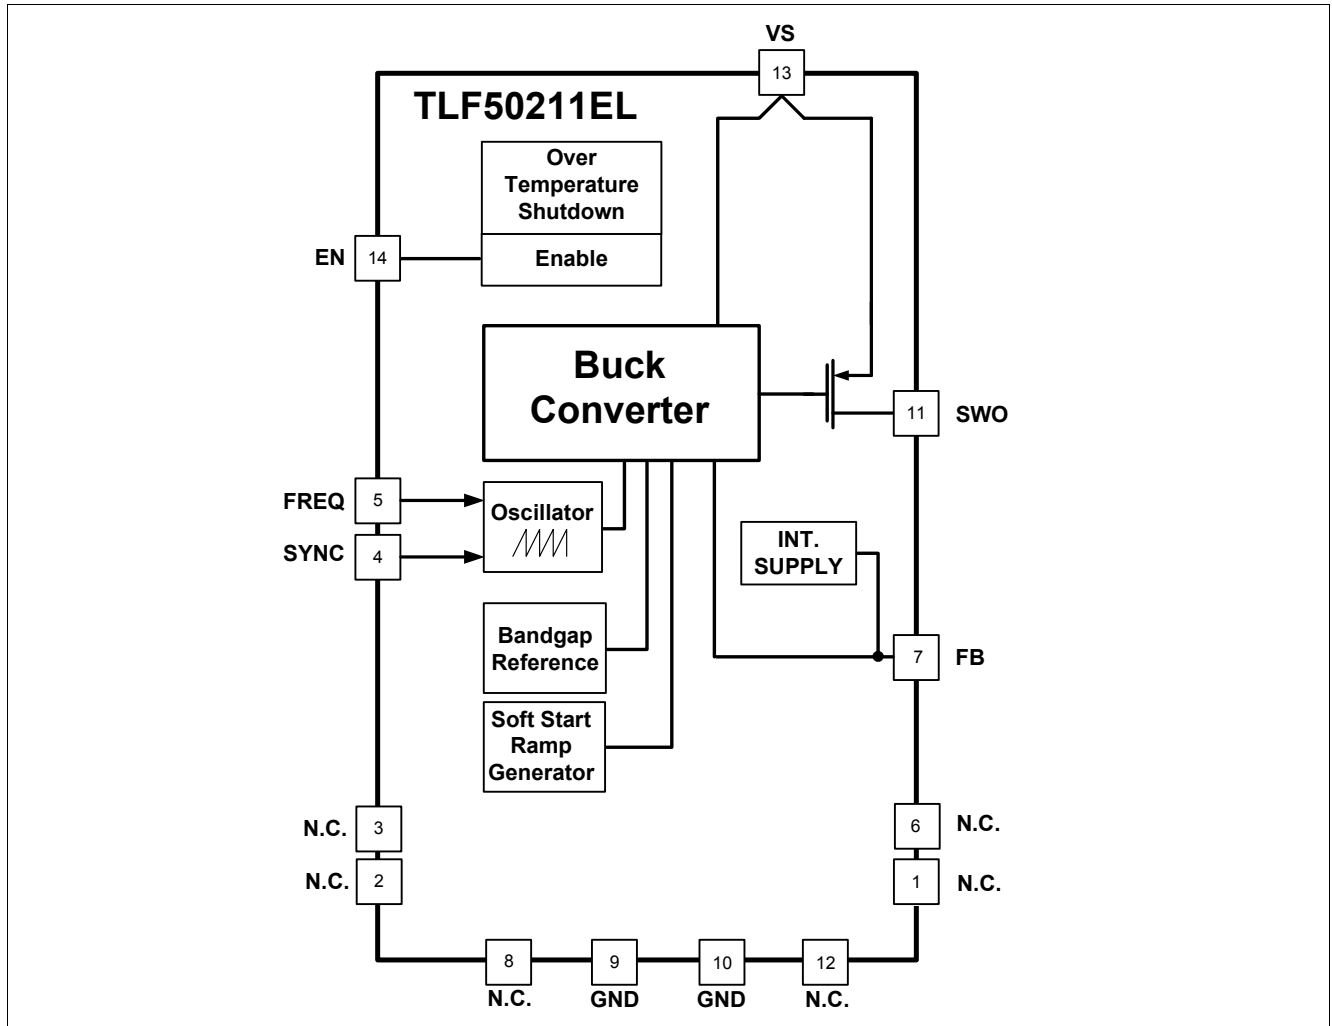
VS
13
TLF50211EL
Over Temperature Shutdown
Enable
EN 14
Buck Converter
11 SWO
FREQ 5
Oscillator
SYNC 4
INT. SUPPLY
Bandgap Reference
7 FB
Soft Start Ramp Generator
N.C. 3
6 N.C.
N.C. 2
1 N.C.
8
N.C.
9
GND
10
GND
12
N.C.